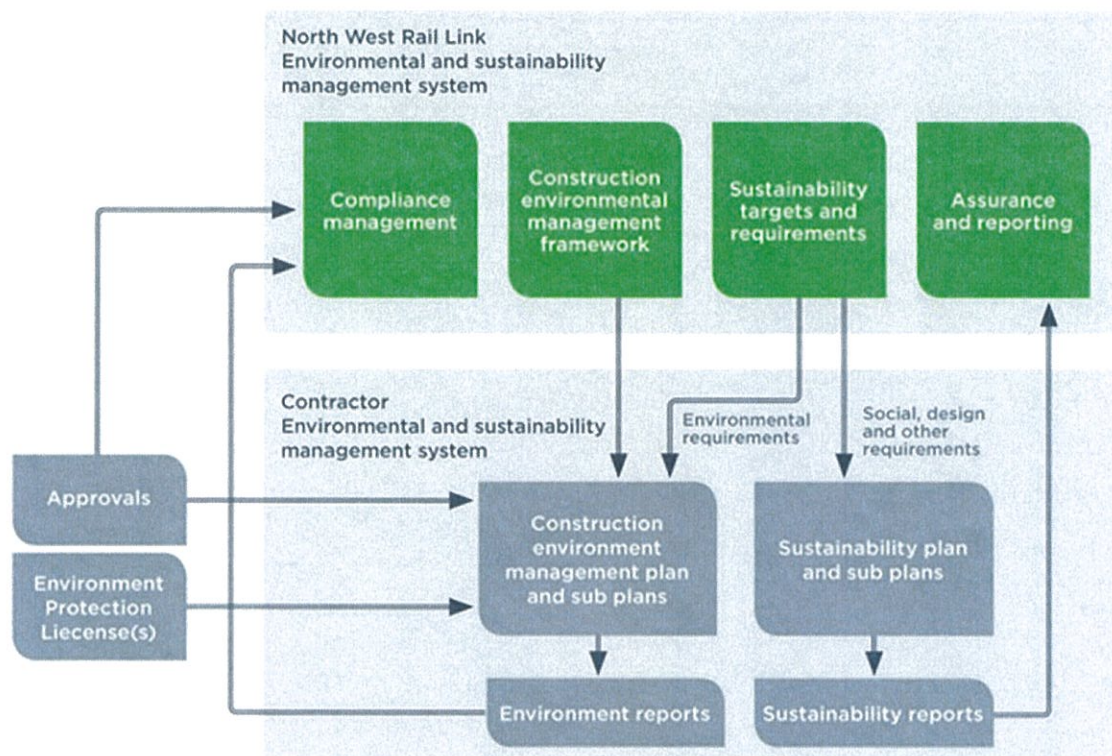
North West Rail Link
Environmental and sustainability management system

Compliance management

Construction environmental management framework

Sustainability targets and requirements

Assurance and reporting

Contractor
Environmental and sustainability management system

Environmental requirements

Social, design and other requirements

Approvals

Environment Protection Liecense(s)

Construction environment management plan and sub plans

Sustainability plan and sub plans

Environment reports

Sustainability reports